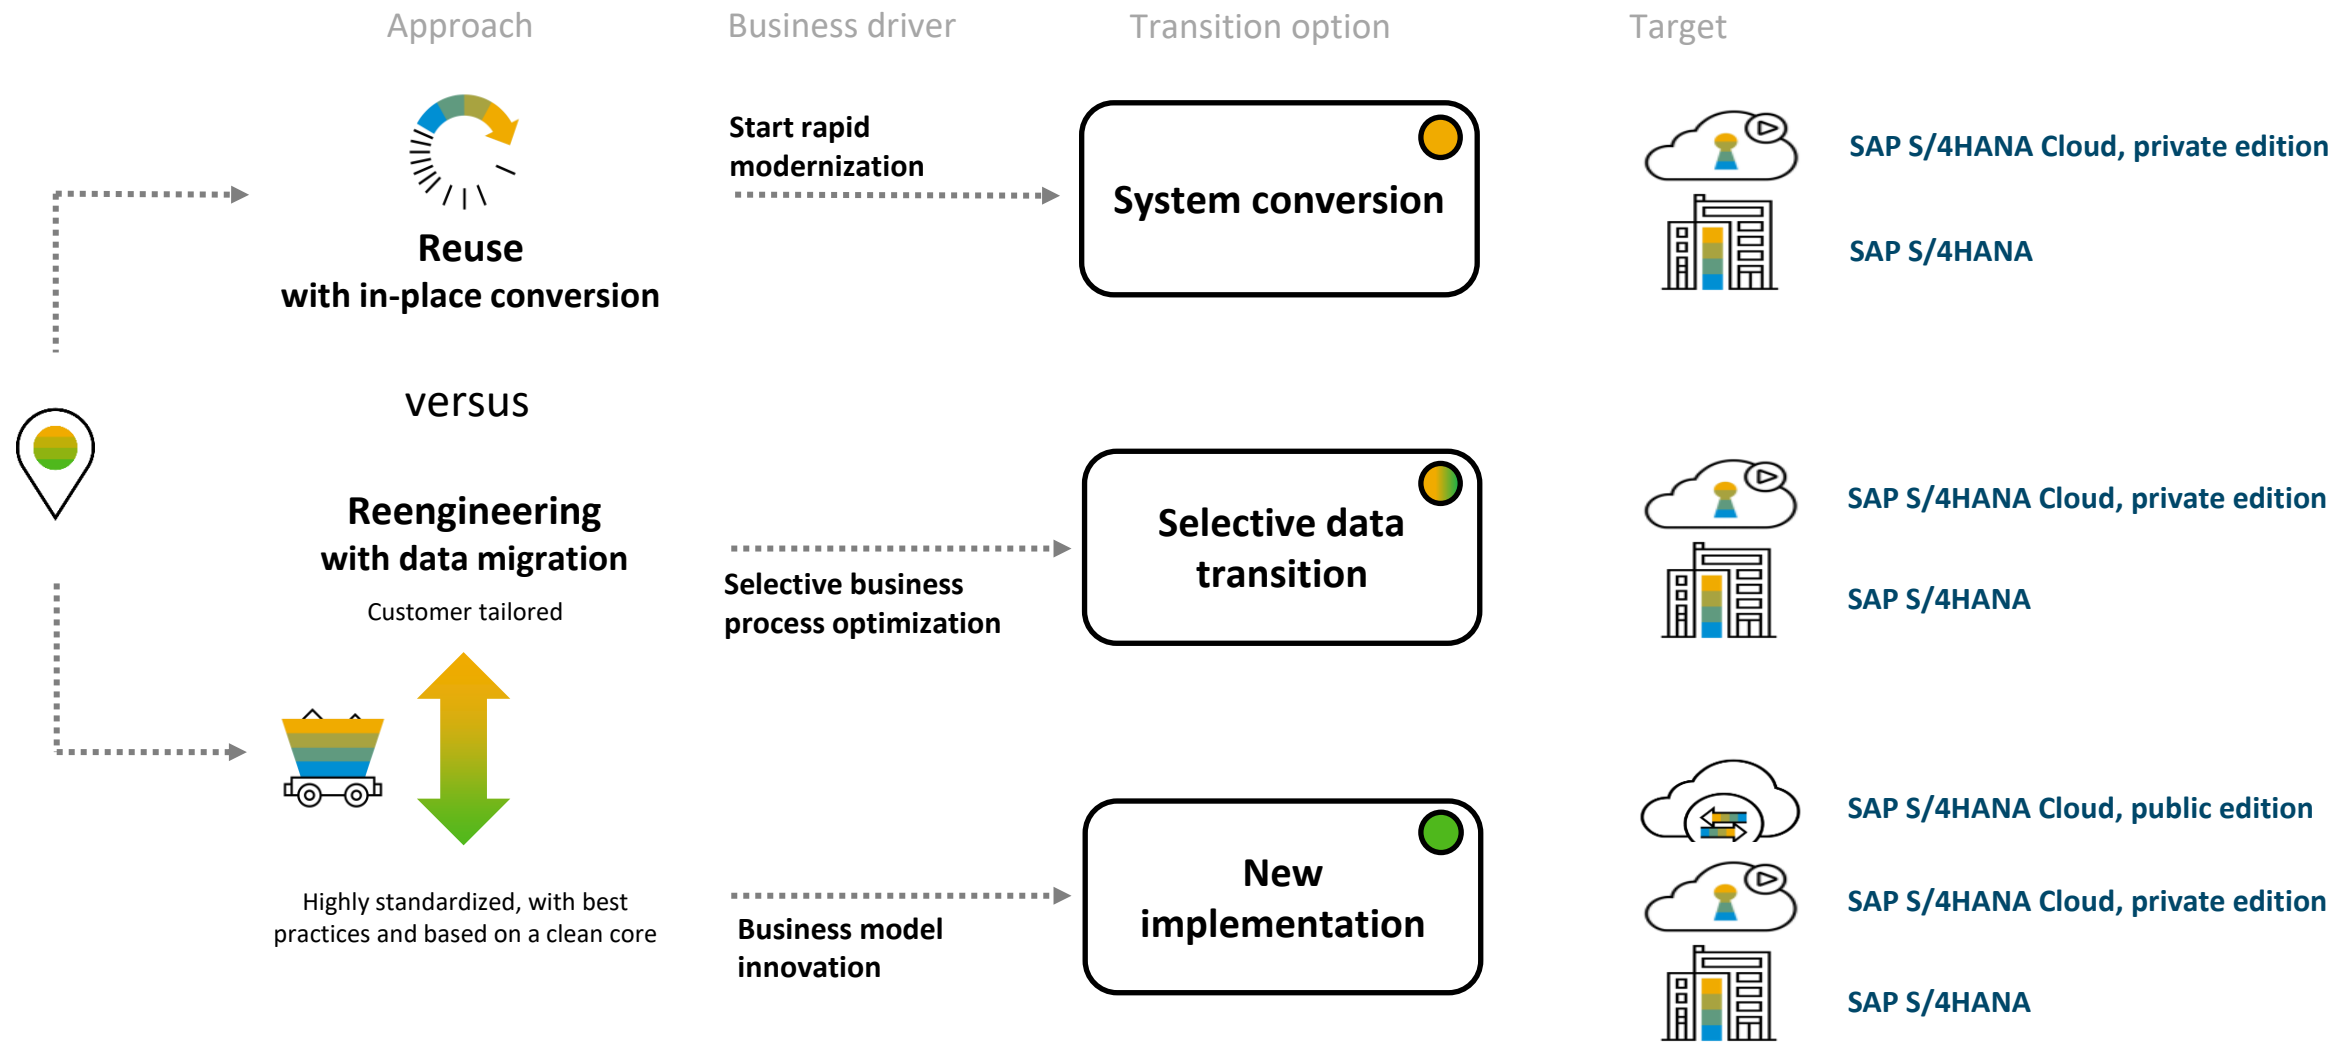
Approach

Business driver

Transition option

Target

Reuse
with in-place conversion

Start rapid modernization

System conversion

SAP S/4HANA Cloud, private edition

SAP S/4HANA

versus

Reengineering
with data migration

Customer tailored

Selective business process optimization

Selective data transition

SAP S/4HANA Cloud, private edition

SAP S/4HANA

Highly standardized, with best practices and based on a clean core

Business model innovation

New implementation

SAP S/4HANA Cloud, public edition

SAP S/4HANA Cloud, private edition

SAP S/4HANA